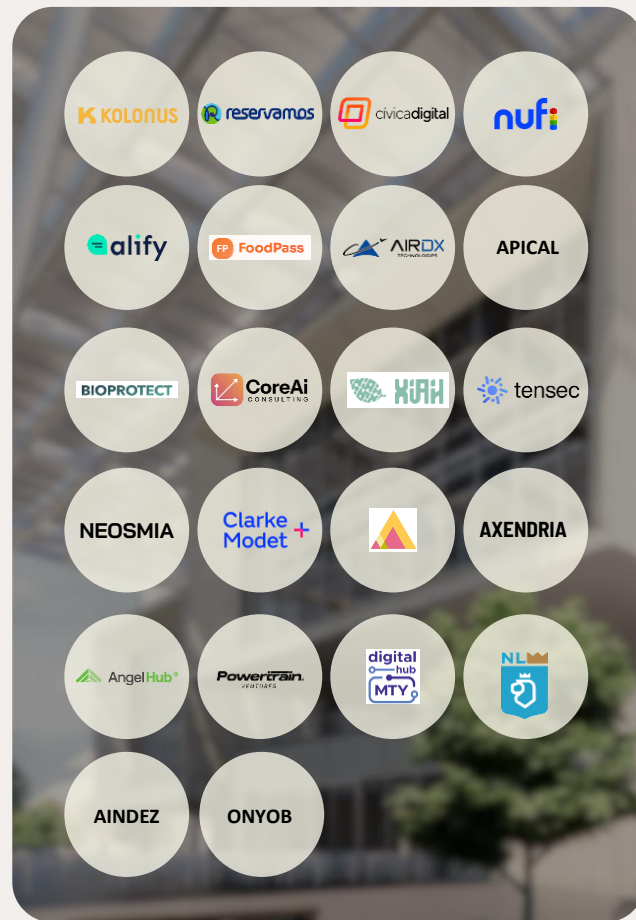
KOLONUS
reservamos
cívicadigital
nufi
alify
FP FoodPass
AIRDX TECHNOLOGIES
APICAL
BIOPROTECT
CoreAi CONSULTING
XIAH
tensec
NEOSMIA
Clarke Modet +
AXENDRIA
AngelHub
Powertrain VENTURES
digital hub MTY
NL
AINDEZ
ONYOB